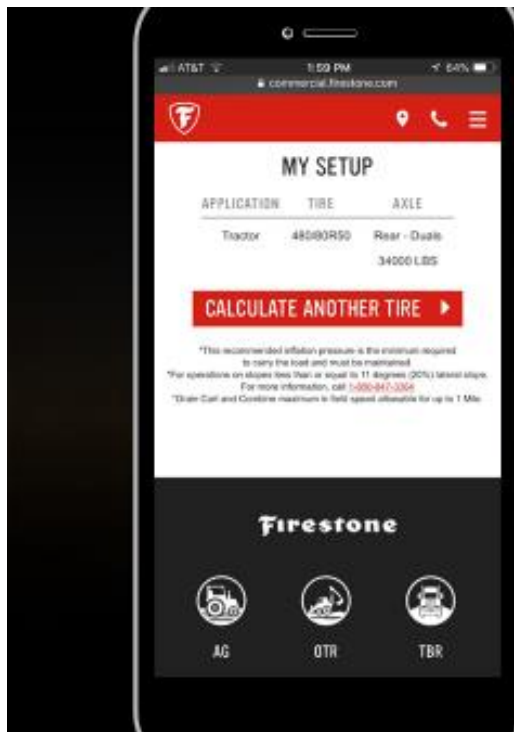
AT&T 1:59 PM 64%
commercial.firestone.com

MY SETUP

| APPLICATION | TIRE | AXLE |
|---|---|---|
| Tractor | 480/80R50 | Rear - Duals |
| | | 34000 LBS |

CALCULATE ANOTHER TIRE

*This recommended inflation pressure is the minimum required to carry the load and must be maintained.
*For operations on slopes less than or equal to 11 degrees (20%) lateral slope. For more information, call 1-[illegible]
*Grain Cart and Combine maximum in field speed allowable for up to 1 Mile.

Firestone

AG OTR TBR